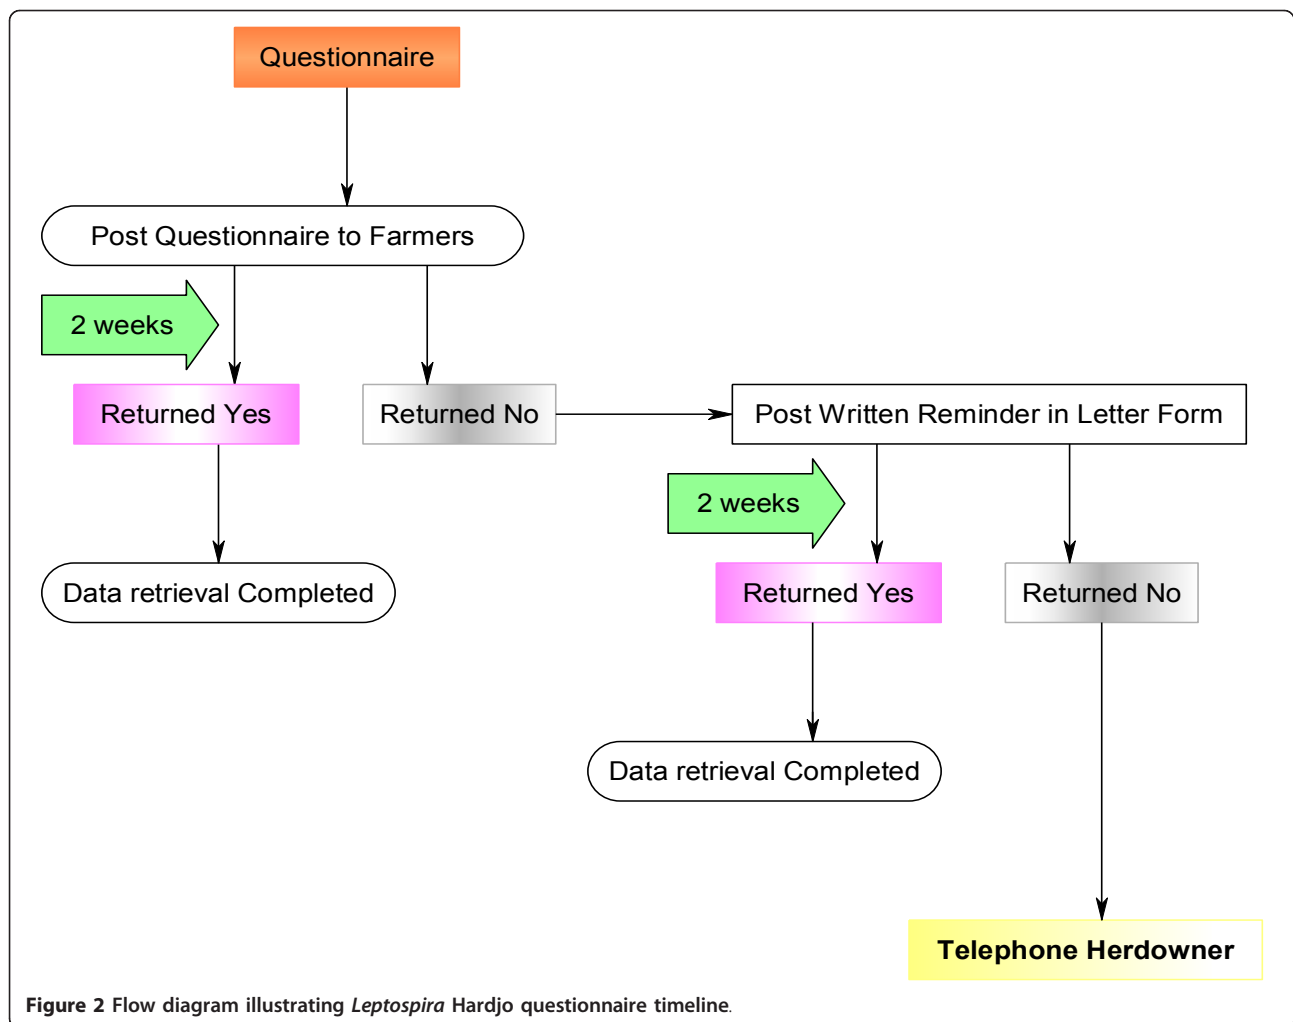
Questionnaire

Post Questionnaire to Farmers

2 weeks

Returned Yes

Returned No

Post Written Reminder in Letter Form

2 weeks

Data retrieval Completed

Returned Yes

Returned No

Data retrieval Completed

Telephone Herdowner

**Figure 2** Flow diagram illustrating *Leptospira* Hardjo questionnaire timeline.